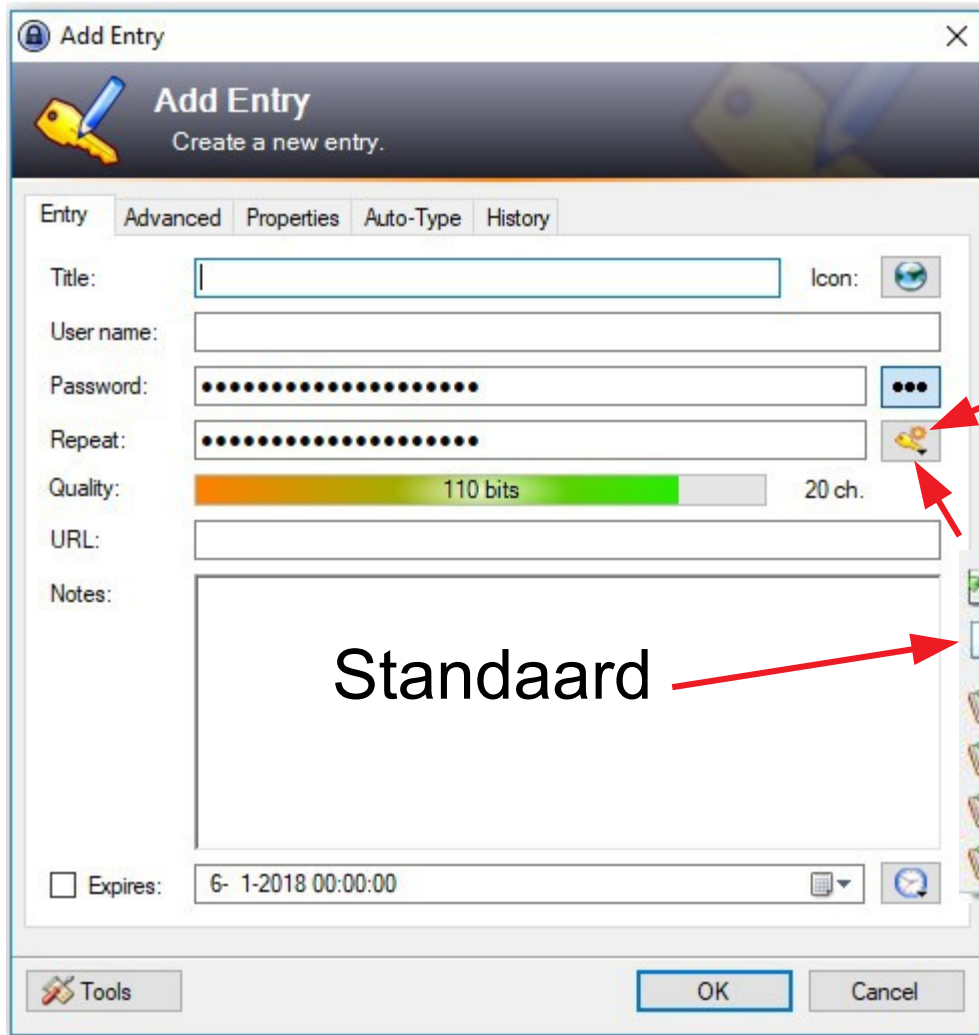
Add Entry

Add Entry
Create a new entry.

Entry | Advanced | Properties | Auto-Type | History

Title:
Icon:
User name:
Password: ••••••••••••••••••••
Repeat: ••••••••••••••••••••
Quality: 110 bits 20 ch.
URL:
Notes:

Standaard

Expires: 6- 1-2018 00:00:00

Tools
OK
Cancel